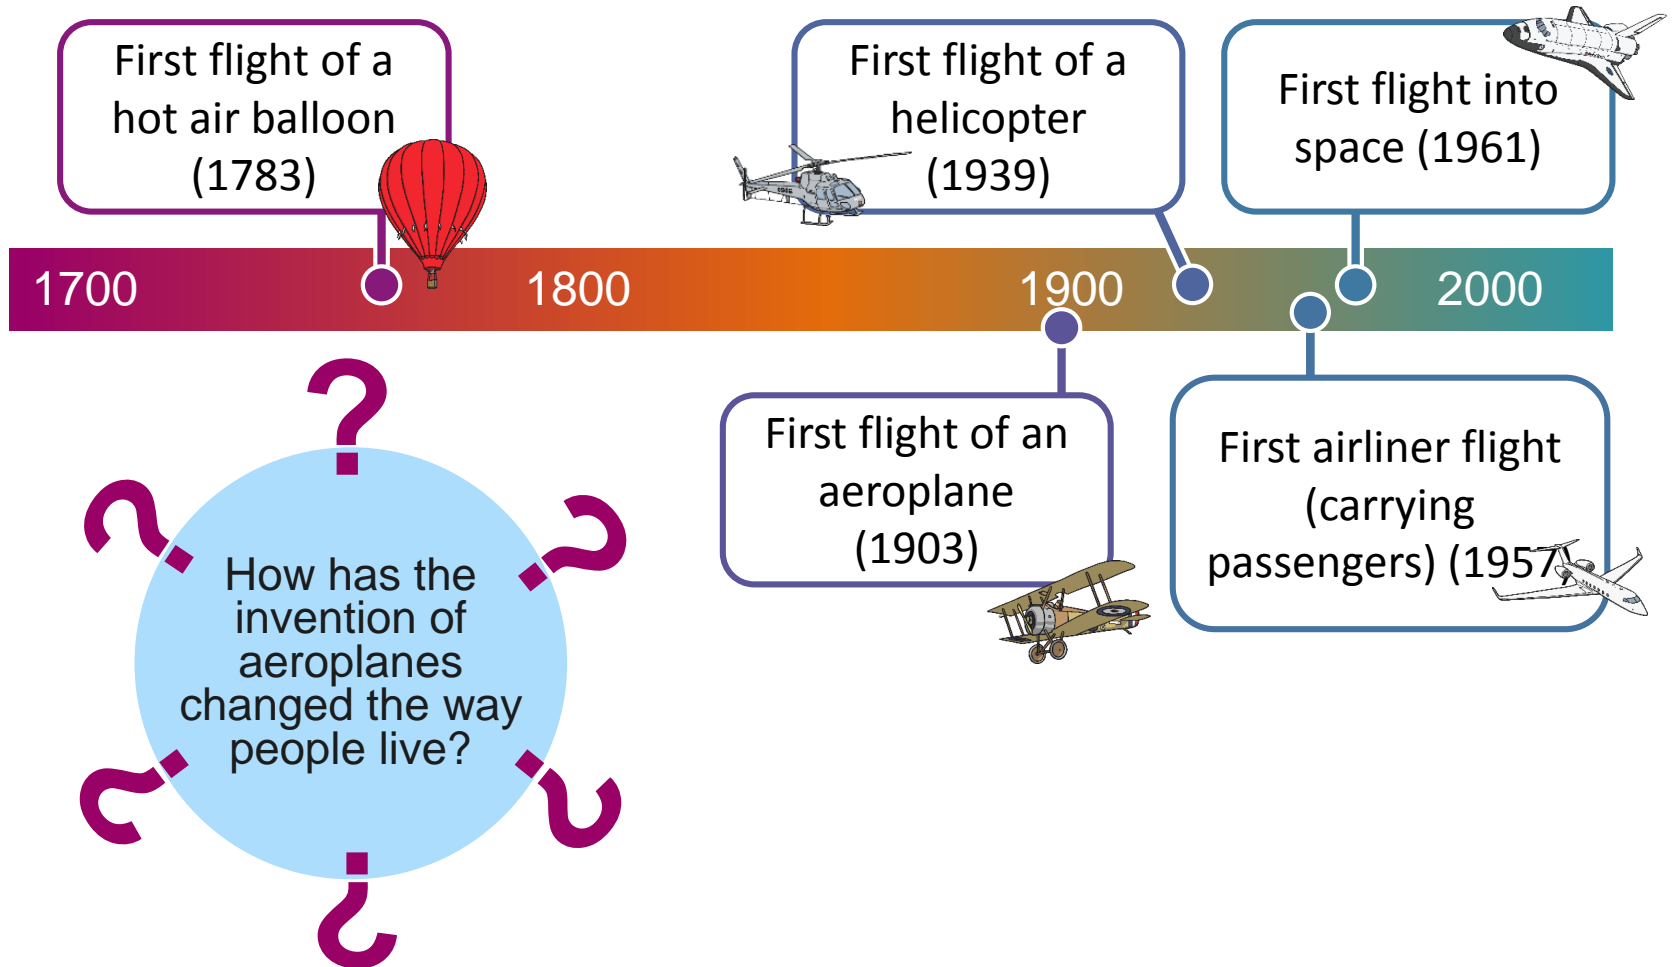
First flight of a hot air balloon (1783)

First flight of a helicopter (1939)

First flight into space (1961)

1700

1800

1900

2000

First flight of an aeroplane (1903)

First airliner flight (carrying passengers) (1957)

How has the invention of aeroplanes changed the way people live?